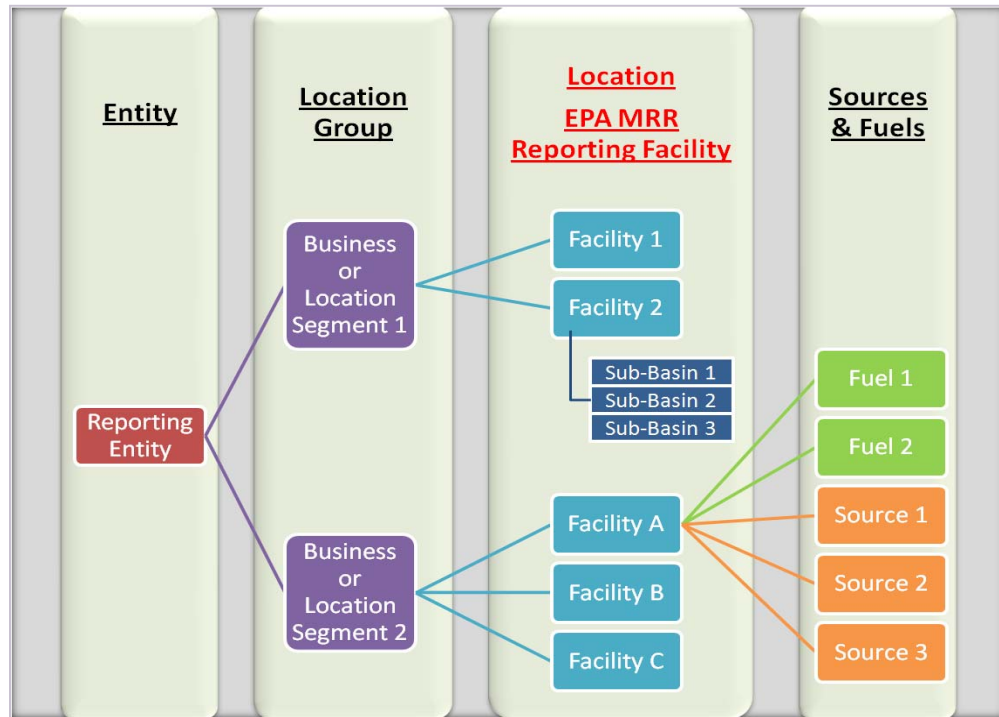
Entity

Location Group

Location
EPA MRR Reporting Facility

Sources & Fuels

Reporting Entity

Business or Location Segment 1

Business or Location Segment 2

Facility 1

Facility 2

Sub-Basin 1
Sub-Basin 2
Sub-Basin 3

Facility A

Facility B

Facility C

Fuel 1

Fuel 2

Source 1

Source 2

Source 3